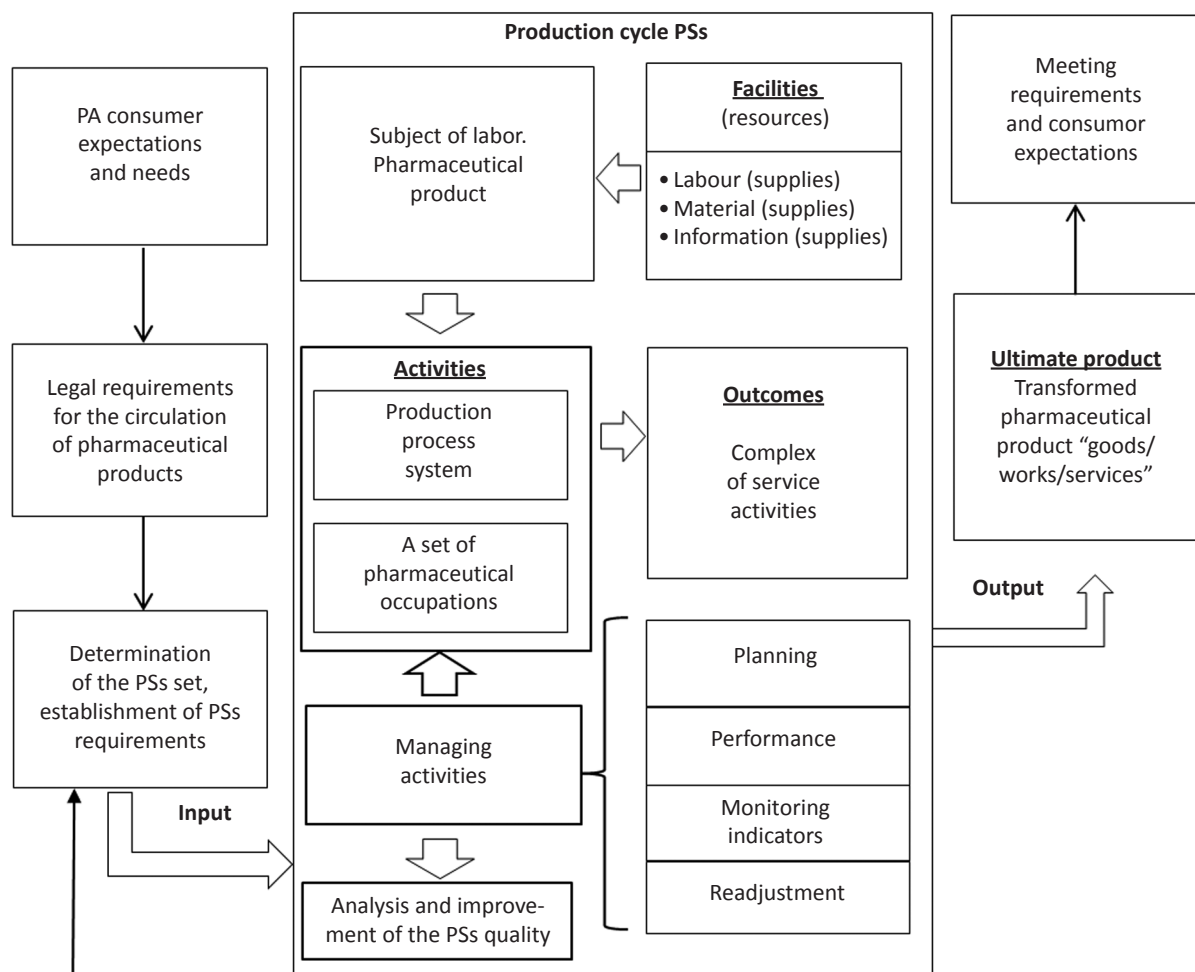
Production cycle PSs

PA consumer expectations and needs

Legal requirements for the circulation of pharmaceutical products

Determination of the PSs set, establishment of PSs requirements

Input

Subject of labor. Pharmaceutical product

Facilities
(resources)

• Labour (supplies)
• Material (supplies)
• Information (supplies)

Activities

Production process system

A set of pharmaceutical occupations

Outcomes

Complex of service activities

Managing activities

Analysis and improvement of the PSs quality

Planning

Performance

Monitoring indicators

Readjustment

Meeting requirements and consumor expectations

Ultimate product
Transformed pharmaceutical product “goods/works/services”

Output